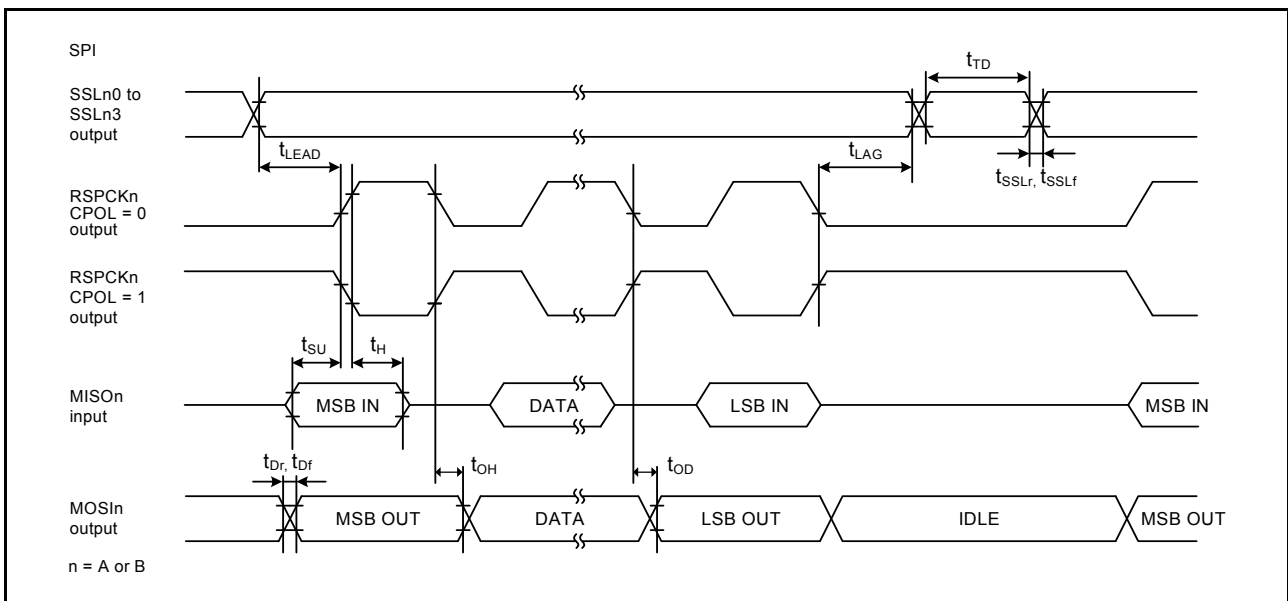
SPI

SSLn0 to SSLn3 output

$t_{TD}$

$t_{LEAD}$

$t_{LAG}$

$t_{SSLr}$, $t_{SSLf}$

RSPCKn CPOL = 0 output

RSPCKn CPOL = 1 output

$t_{SU}$

$t_{H}$

MISOn input

MSB IN

DATA

LSB IN

MSB IN

$t_{Dr}$, $t_{Df}$

$t_{OH}$

$t_{OD}$

MOSIn output

MSB OUT

DATA

LSB OUT

IDLE

MSB OUT

n = A or B